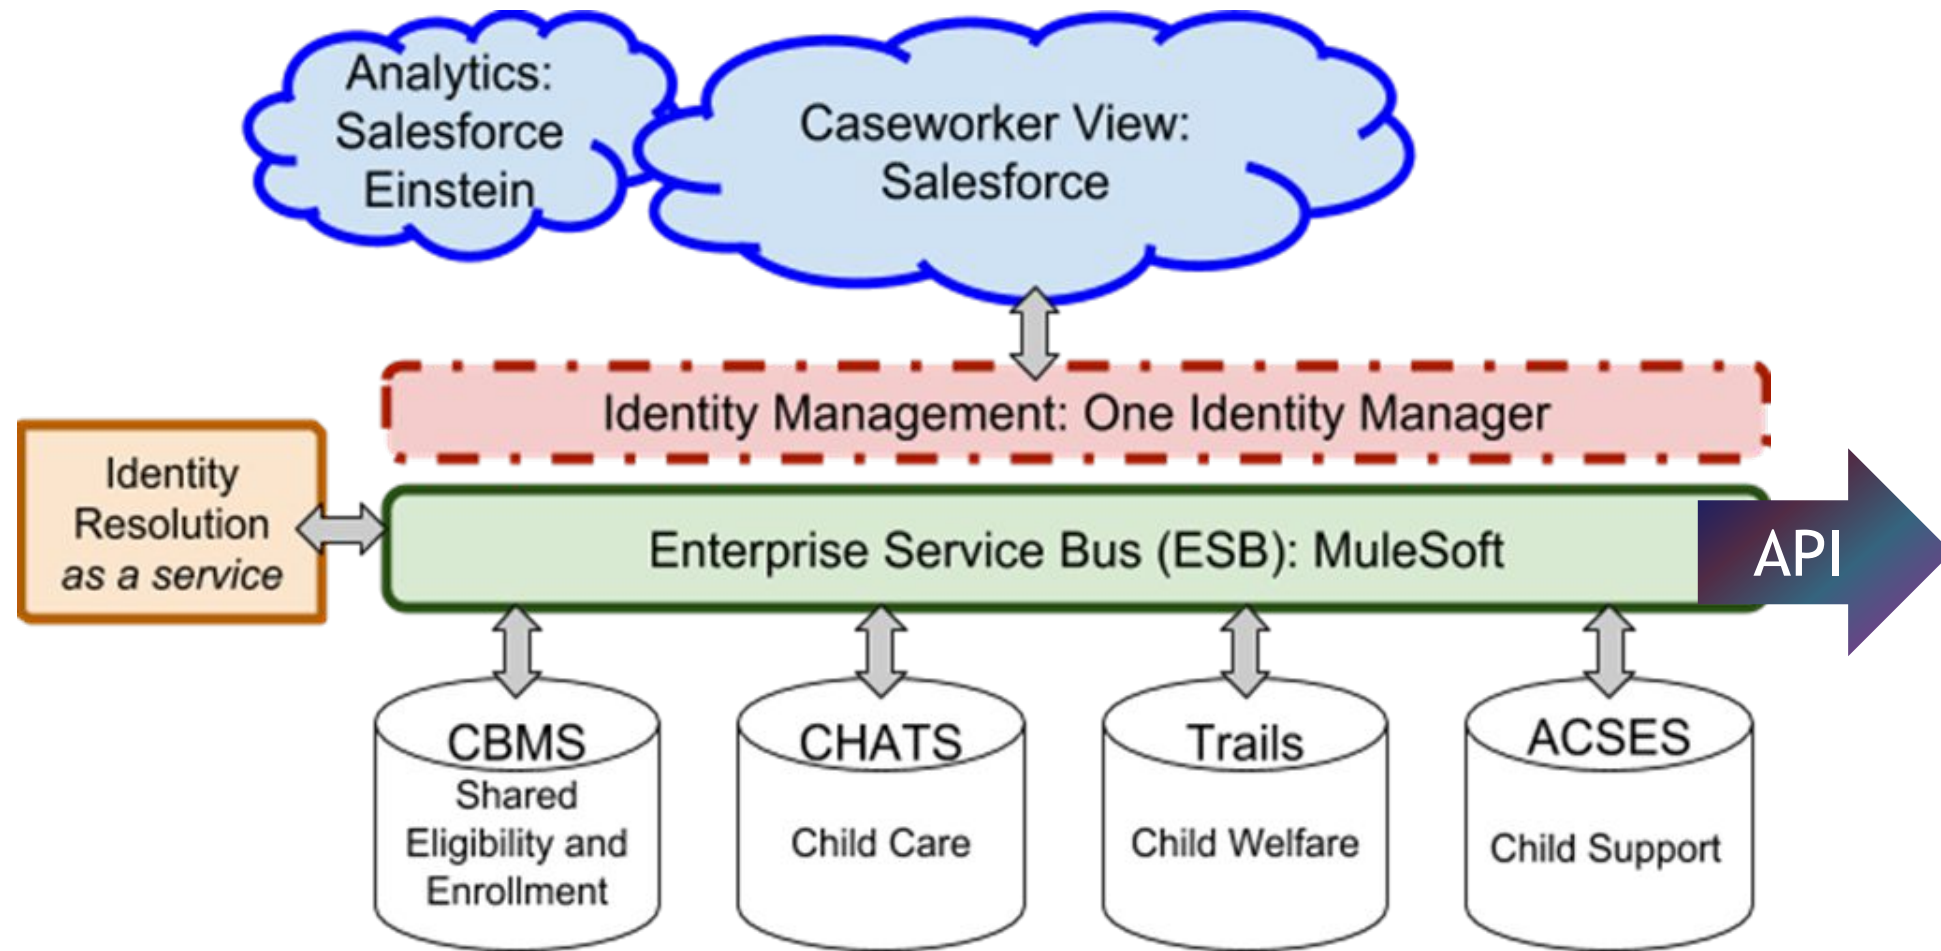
Analytics: Salesforce Einstein

Caseworker View: Salesforce

Identity Management: One Identity Manager

Identity Resolution *as a service*

Enterprise Service Bus (ESB): MuleSoft

API

CBMS
Shared Eligibility and Enrollment

CHATS
Child Care

Trails
Child Welfare

ACSES
Child Support